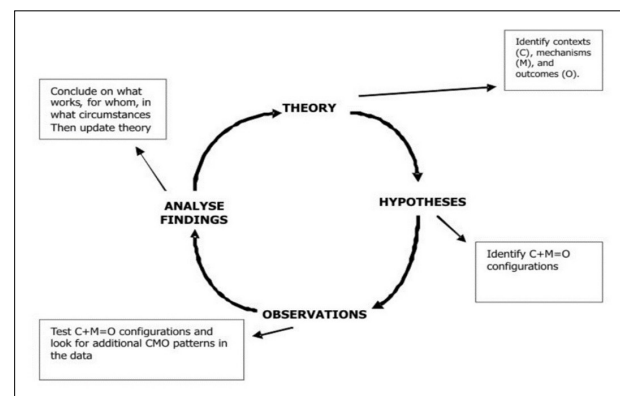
Conclude on what works, for whom, in what circumstances Then update theory

THEORY

Identify contexts (C), mechanisms (M), and outcomes (O).

ANALYSE FINDINGS

HYPOTHESES

Identify C+M=O configurations

OBSERVATIONS

Test C+M=O configurations and look for additional CMO patterns in the data